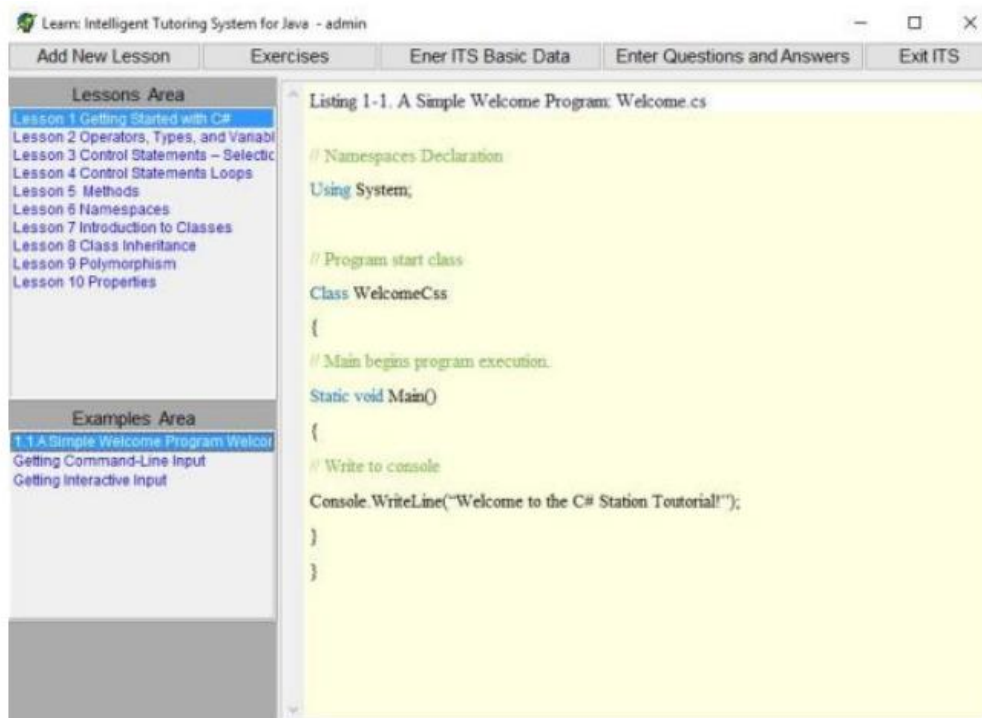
Learn: Intelligent Tutoring System for Java - admin

Add New Lesson | Exercises | Ener ITS Basic Data | Enter Questions and Answers | Exit ITS

Lessons Area

Lesson 1 Getting Started with C#
Lesson 2 Operators, Types, and Variabl
Lesson 3 Control Statements – Selectic
Lesson 4 Control Statements Loops
Lesson 5 Methods
Lesson 6 Namespaces
Lesson 7 Introduction to Classes
Lesson 8 Class Inheritance
Lesson 9 Polymorphism
Lesson 10 Properties

Examples Area

1.1.A Simple Welcome Program Welcor
Getting Command-Line Input
Getting Interactive Input

Listing 1-1. A Simple Welcome Program: Welcome.cs

// Namespaces Declaration

Using System;

// Program start class

Class WelcomeCss

{

// Main begins program execution.

Static void Main()

{

// Write to console

Console.WriteLine("Welcome to the C# Station Toutorial!");

}

}